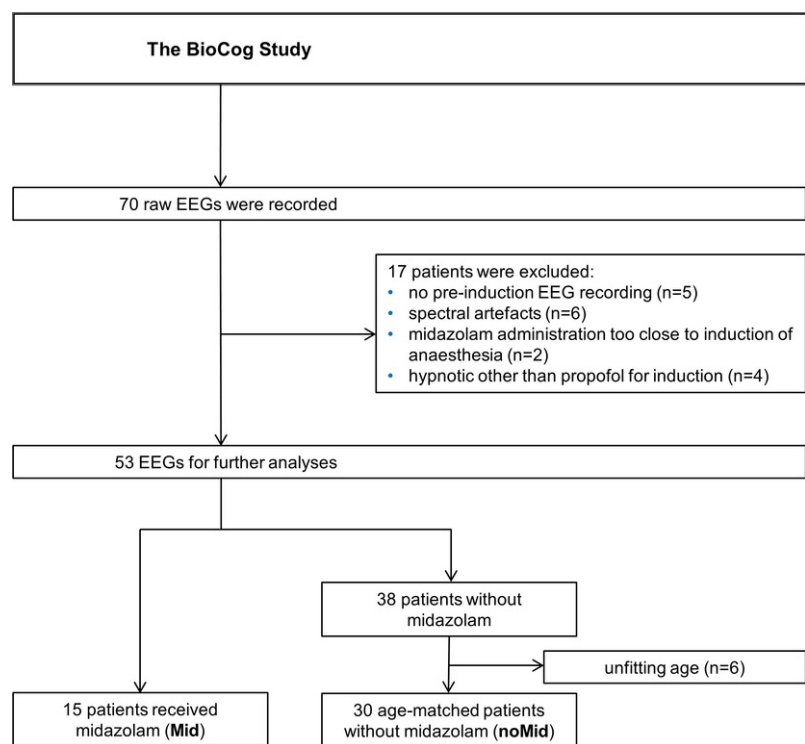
The BioCog Study

70 raw EEGs were recorded

17 patients were excluded:
- no pre-induction EEG recording (n=5)
- spectral artefacts (n=6)
- midazolam administration too close to induction of anaesthesia (n=2)
- hypnotic other than propofol for induction (n=4)

53 EEGs for further analyses

38 patients without midazolam

unfitting age (n=6)

15 patients received midazolam (**Mid**)

30 age-matched patients without midazolam (**noMid**)